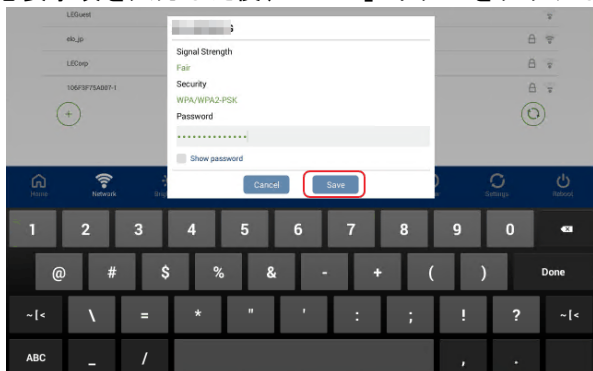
LEGuest
elo_jp
LECorp
106F5F75A097-1

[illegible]
Signal Strength
Fair
Security
WPA/WPA2-PSK
Password
••••••••••••••
Show password
Cancel
Save

Home
Network
Settings
Reboot

1 2 3 4 5 6 7 8 9 0
@ # $ % & - + ( ) Done
~ [ < \ = * " ' : ; ! ? ~ [ <
ABC _ / , .